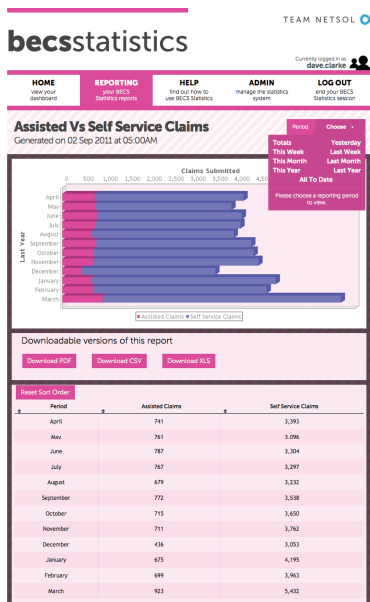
TEAM NETSOL

becsstatistics

Currently logged in as
dave.clarke

HOME
view your dashboard

REPORTING
your BECS Statistics reports

HELP
find out how to use BECS Statistics

ADMIN
manage the statistics system

LOG OUT
end your BECS Statistics session

Assisted Vs Self Service Claims
Generated on 02 Sep 2011 at 05:00AM

Period | Choose

Totals | Yesterday
This Week | Last Week
This Month | Last Month
This Year | Last Year
All To Date

Please choose a reporting period to view.

Claims Submitted

0 | 500 | 1,000 | 1,500 | 2,000 | 2,500 | 3,000 | 3,500 | 4,000 | 4,500

Last Year

April
May
June
July
August
September
October
November
December
January
February
March

Assisted Claims | Self Service Claims

Downloadable versions of this report

Download PDF | Download CSV | Download XLS

Reset Sort Order

| Period | Assisted Claims | Self Service Claims |
|---|---|---|
| April | 741 | 3,393 |
| May | 761 | 3,096 |
| June | 787 | 3,304 |
| July | 767 | 3,297 |
| August | 679 | 3,232 |
| September | 772 | 3,538 |
| October | 715 | 3,650 |
| November | 711 | 3,762 |
| December | 436 | 3,053 |
| January | 675 | 4,195 |
| February | 699 | 3,963 |
| March | 923 | 5,432 |